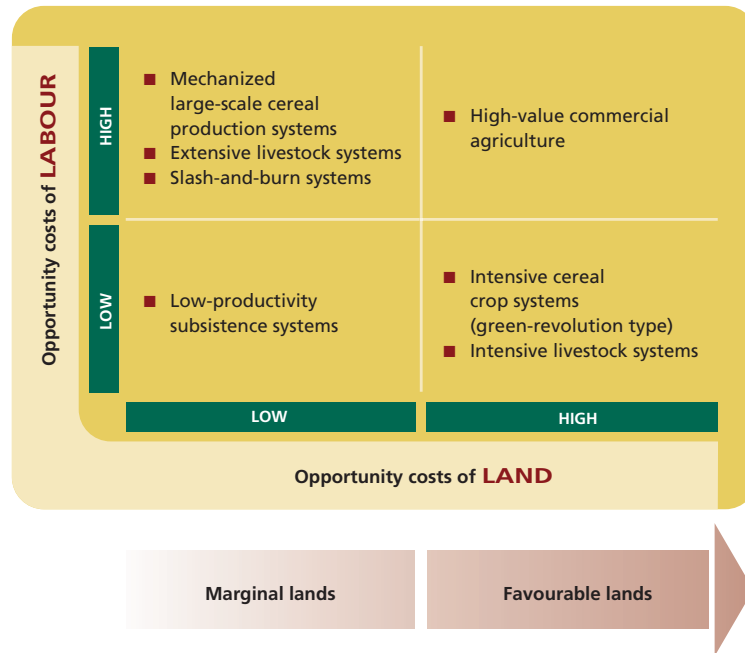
Opportunity costs of LABOUR

HIGH

■ Mechanized large-scale cereal production systems
■ Extensive livestock systems
■ Slash-and-burn systems

■ High-value commercial agriculture

LOW

■ Low-productivity subsistence systems

■ Intensive cereal crop systems (green-revolution type)
■ Intensive livestock systems

LOW

HIGH

Opportunity costs of LAND

Marginal lands

Favourable lands